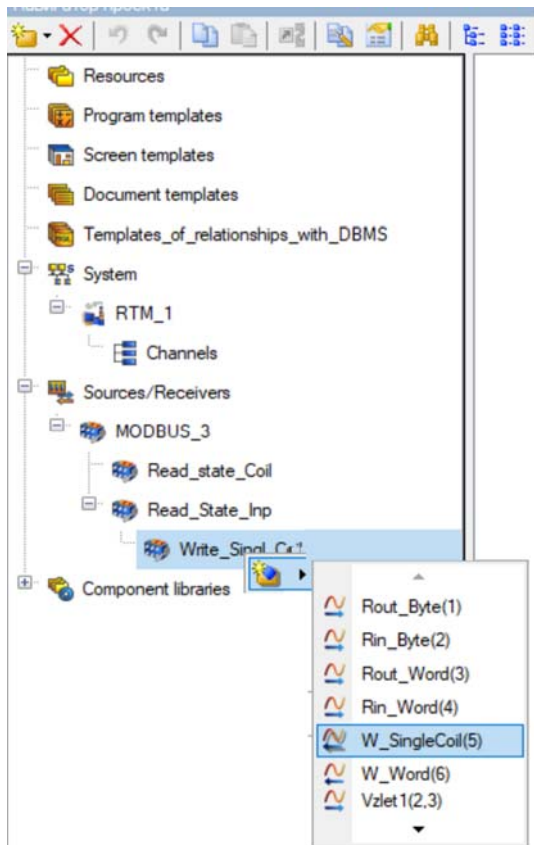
Resources
Program templates
Screen templates
Document templates
Templates_of_relationships_with_DBMS
System
RTM_1
Channels
Sources/Receivers
MODBUS_3
Read_state_Coil
Read_State_Inp
Write_Singl_C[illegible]
Component libraries
Rout_Byte(1)
Rin_Byte(2)
Rout_Word(3)
Rin_Word(4)
W_SingleCoil(5)
W_Word(6)
Vzlet1(2,3)